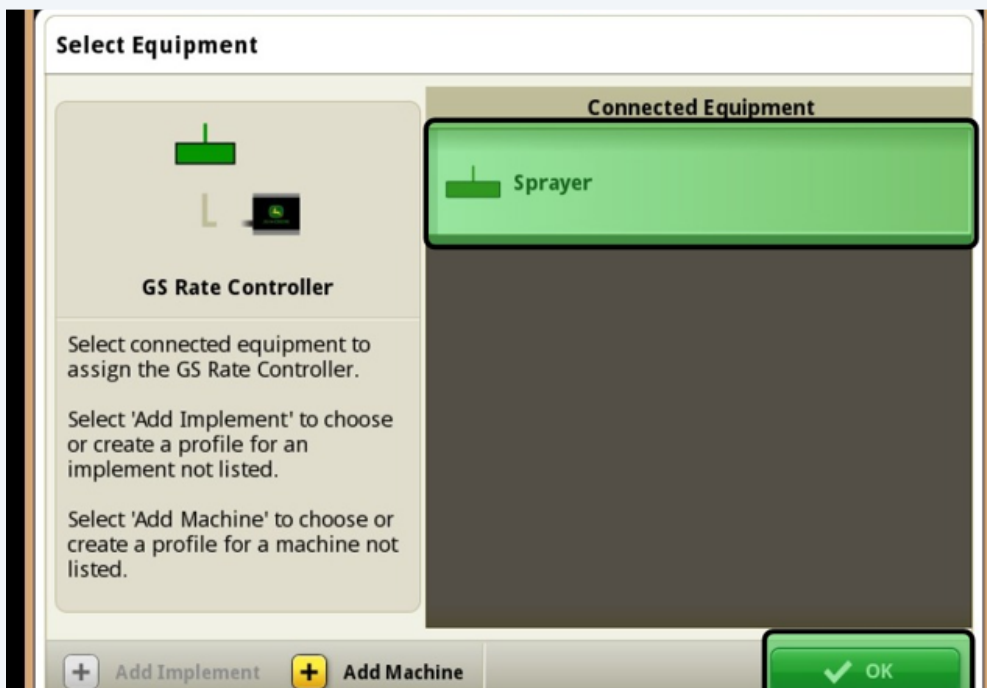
Select Equipment

GS Rate Controller

Select connected equipment to assign the GS Rate Controller.

Select 'Add Implement' to choose or create a profile for an implement not listed.

Select 'Add Machine' to choose or create a profile for a machine not listed.

Connected Equipment

Sprayer

Add Implement

Add Machine

OK